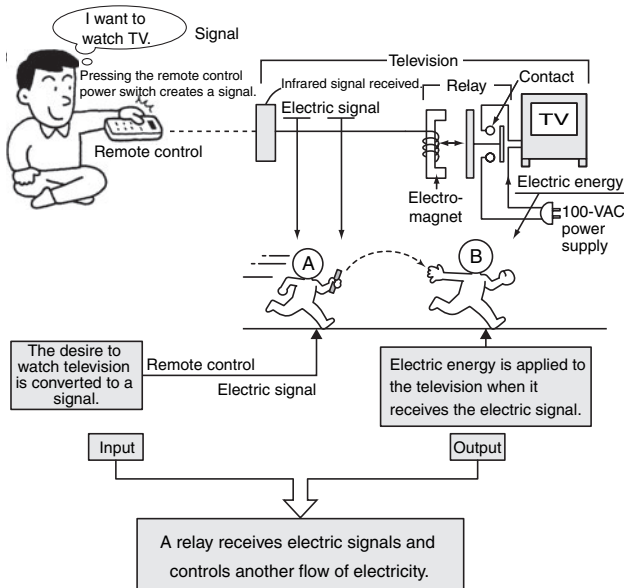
I want to watch TV.

Signal

Pressing the remote control power switch creates a signal.

Remote control

Television

Infrared signal received

Relay

Contact

Electric signal

TV

Electromagnet

Electric energy

100-VAC power supply

A

B

The desire to watch television is converted to a signal.

Remote control

Electric signal

Electric energy is applied to the television when it receives the electric signal.

Input

Output

A relay receives electric signals and controls another flow of electricity.